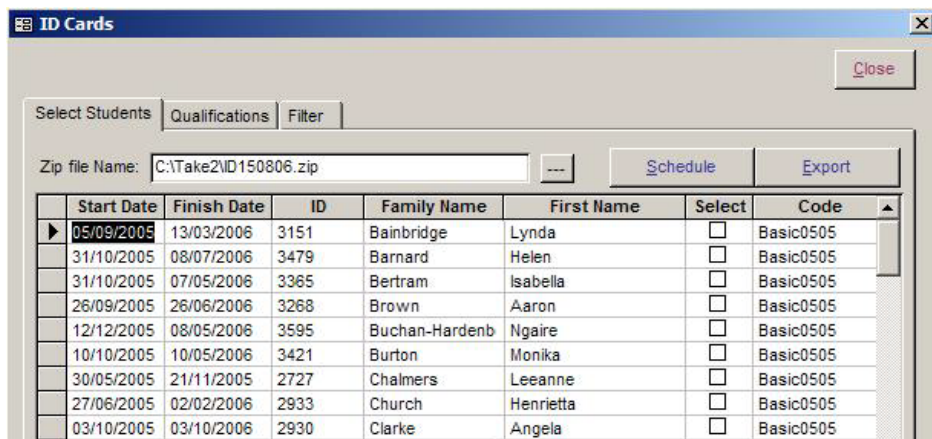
ID Cards

Close

Select Students | Qualifications | Filter

Zip file Name: C:\Take2\ID150806.zip ---

Schedule

Export

| Start Date | Finish Date | ID | Family Name | First Name | Select | Code |
|---|---|---|---|---|---|---|
| 05/09/2005 | 13/03/2006 | 3151 | Bainbridge | Lynda | ☐ | Basic0505 |
| 31/10/2005 | 08/07/2006 | 3479 | Barnard | Helen | ☐ | Basic0505 |
| 31/10/2005 | 07/05/2006 | 3365 | Bertram | Isabella | ☐ | Basic0505 |
| 26/09/2005 | 26/06/2006 | 3268 | Brown | Aaron | ☐ | Basic0505 |
| 12/12/2005 | 08/05/2006 | 3595 | Buchan-Hardenb | Ngaire | ☐ | Basic0505 |
| 10/10/2005 | 10/05/2006 | 3421 | Burton | Monika | ☐ | Basic0505 |
| 30/05/2005 | 21/11/2005 | 2727 | Chalmers | Leeanne | ☐ | Basic0505 |
| 27/06/2005 | 02/02/2006 | 2933 | Church | Henrietta | ☐ | Basic0505 |
| 03/10/2005 | 03/10/2006 | 2930 | Clarke | Angela | ☐ | Basic0505 |